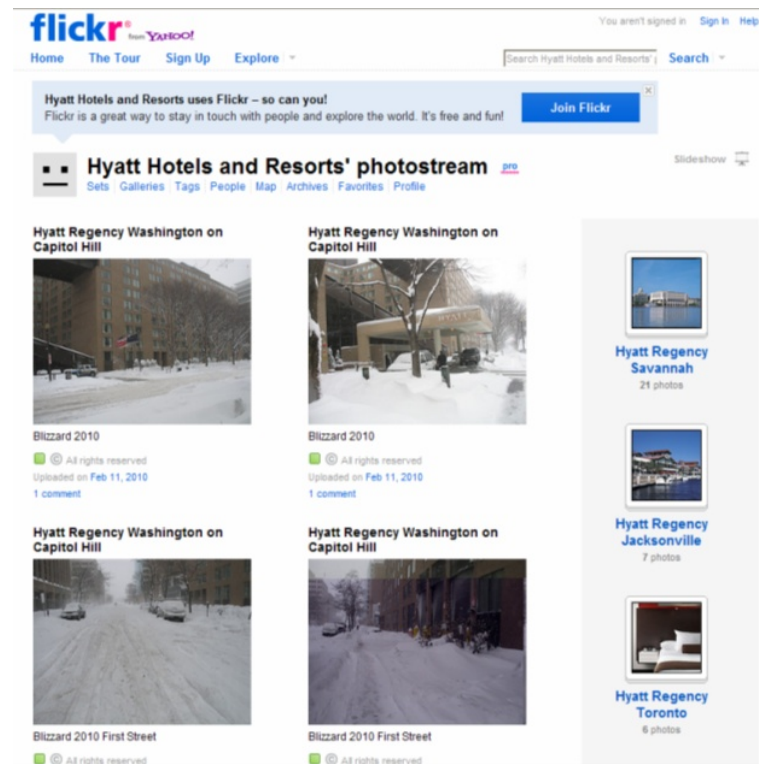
flickr from YAHOO!

You aren't signed in Sign In Help

Home The Tour Sign Up Explore

Search Hyatt Hotels and Resorts' Search

Hyatt Hotels and Resorts uses Flickr – so can you!
Flickr is a great way to stay in touch with people and explore the world. It's free and fun!

Join Flickr

Hyatt Hotels and Resorts' photostream pro

Sets Galleries Tags People Map Archives Favorites Profile

Slideshow

Hyatt Regency Washington on Capitol Hill

Blizzard 2010

© All rights reserved

Uploaded on Feb 11, 2010

1 comment

Hyatt Regency Washington on Capitol Hill

Blizzard 2010

© All rights reserved

Uploaded on Feb 11, 2010

1 comment

Hyatt Regency Washington on Capitol Hill

Blizzard 2010 First Street

© All rights reserved

Hyatt Regency Washington on Capitol Hill

Blizzard 2010 First Street

© All rights reserved

Hyatt Regency Savannah
21 photos

Hyatt Regency Jacksonville
7 photos

Hyatt Regency Toronto
6 photos